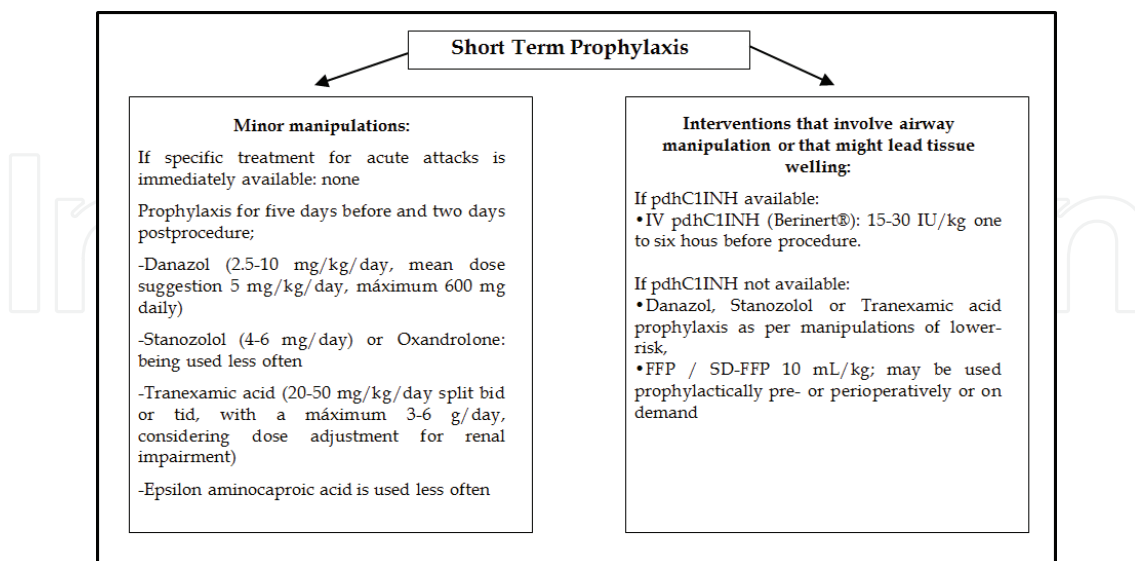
Short Term Prophylaxis

Minor manipulations:

If specific treatment for acute attacks is immediately available: none

Prophylaxis for five days before and two days postprocedure;

-Danazol (2.5-10 mg/kg/day, mean dose suggestion 5 mg/kg/day, máximum 600 mg daily)

-Stanozolol (4-6 mg/day) or Oxandrolone: being used less often

-Tranexamic acid (20-50 mg/kg/day split bid or tid, with a máximum 3-6 g/day, considering dose adjustment for renal impairment)

-Epsilon aminocaproic acid is used less often

Interventions that involve airway manipulation or that might lead tissue welling:

If pdhC1INH available:
•IV pdhC1INH (Berinert®): 15-30 IU/kg one to six hous before procedure.

If pdhC1INH not available:
•Danazol, Stanozolol or Tranexamic acid prophylaxis as per manipulations of lower-risk,
•FFP / SD-FFP 10 mL/kg; may be used prophylactically pre- or perioperatively or on demand